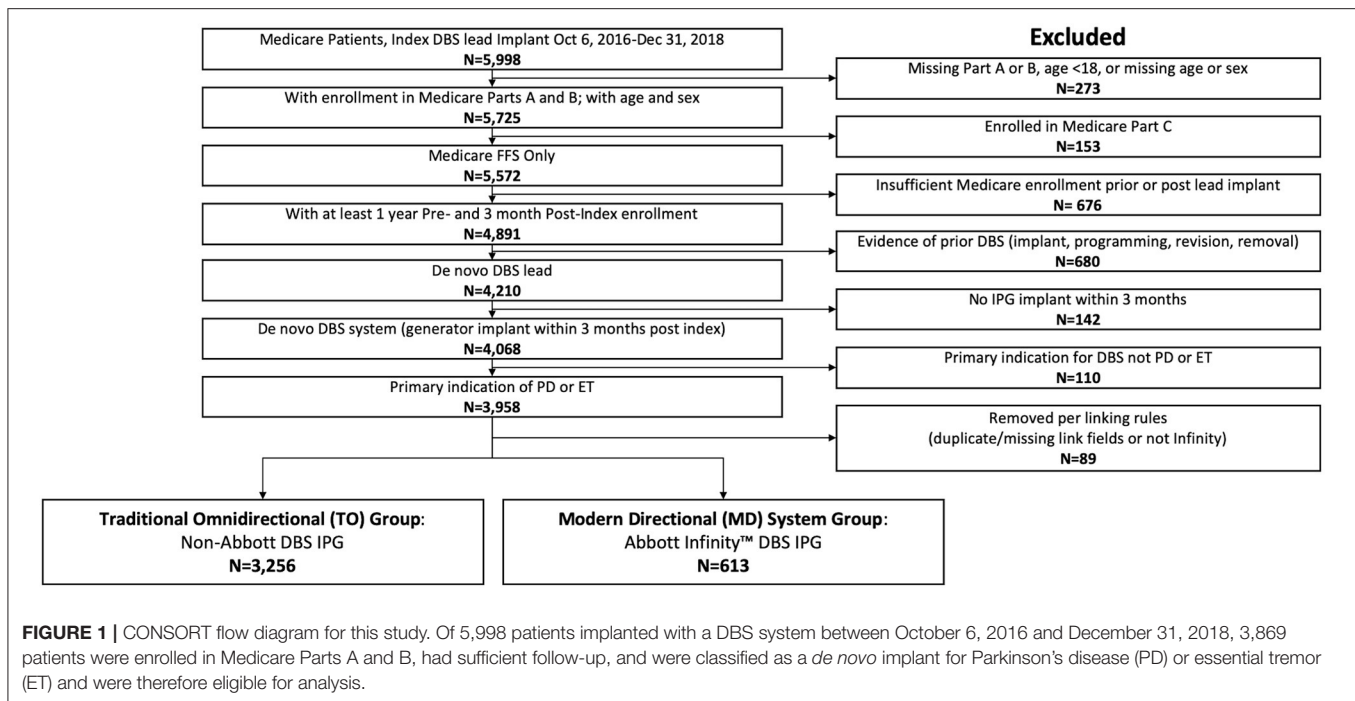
Medicare Patients, Index DBS lead Implant Oct 6, 2016-Dec 31, 2018
N=5,998

Excluded

Missing Part A or B, age <18, or missing age or sex
N=273

With enrollment in Medicare Parts A and B; with age and sex
N=5,725

Enrolled in Medicare Part C
N=153

Medicare FFS Only
N=5,572

Insufficient Medicare enrollment prior or post lead implant
N= 676

With at least 1 year Pre- and 3 month Post-Index enrollment
N=4,891

Evidence of prior DBS (implant, programming, revision, removal)
N=680

De novo DBS lead
N=4,210

No IPG implant within 3 months
N=142

De novo DBS system (generator implant within 3 months post index)
N=4,068

Primary indication for DBS not PD or ET
N=110

Primary indication of PD or ET
N=3,958

Removed per linking rules
(duplicate/missing link fields or not Infinity)
N=89

Traditional Omnidirectional (TO) Group:
Non-Abbott DBS IPG
N=3,256

Modern Directional (MD) System Group:
Abbott Infinity™ DBS IPG
N=613

FIGURE 1 | CONSORT flow diagram for this study. Of 5,998 patients implanted with a DBS system between October 6, 2016 and December 31, 2018, 3,869 patients were enrolled in Medicare Parts A and B, had sufficient follow-up, and were classified as a de novo implant for Parkinson's disease (PD) or essential tremor (ET) and were therefore eligible for analysis.